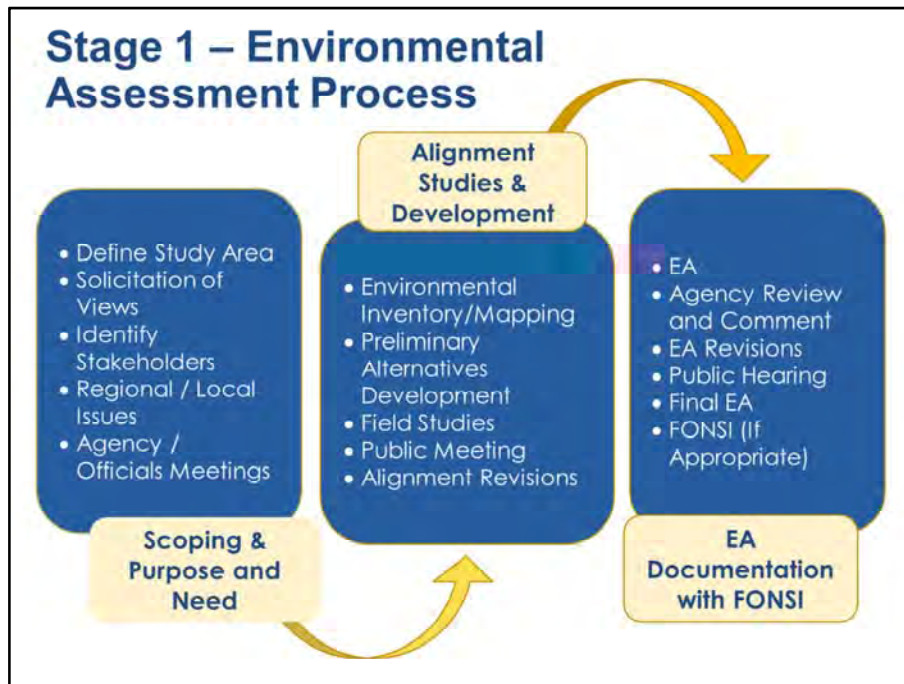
Stage 1 – Environmental Assessment Process

• Define Study Area
• Solicitation of Views
• Identify Stakeholders
• Regional / Local Issues
• Agency / Officials Meetings

Scoping & Purpose and Need

Alignment Studies & Development

• Environmental Inventory/Mapping
• Preliminary Alternatives Development
• Field Studies
• Public Meeting
• Alignment Revisions

• EA
• Agency Review and Comment
• EA Revisions
• Public Hearing
• Final EA
• FONSI (If Appropriate)

EA Documentation with FONSI